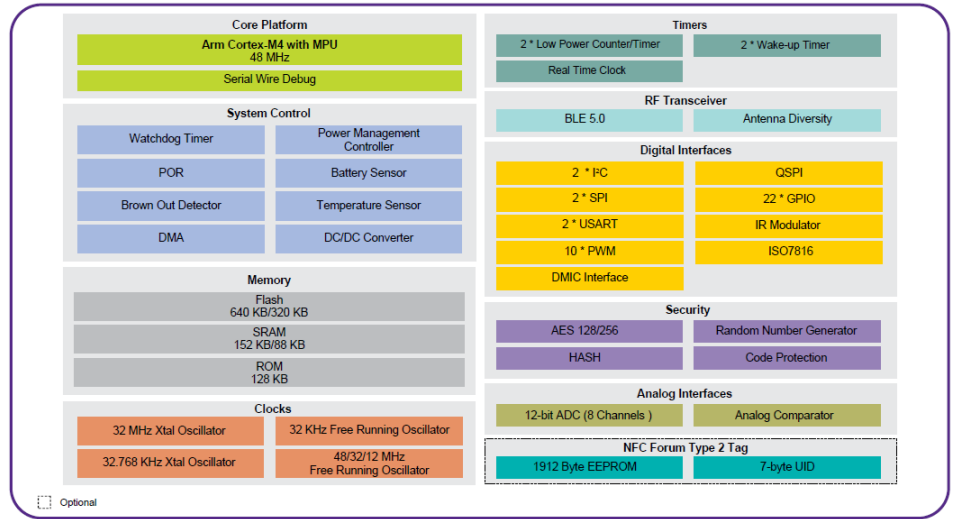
Core Platform

Arm Cortex-M4 with MPU
48 MHz

Serial Wire Debug

System Control

Watchdog Timer

Power Management Controller

POR

Battery Sensor

Brown Out Detector

Temperature Sensor

DMA

DC/DC Converter

Memory

Flash
640 KB/320 KB

SRAM
152 KB/88 KB

ROM
128 KB

Clocks

32 MHz Xtal Oscillator

32 KHz Free Running Oscillator

32.768 KHz Xtal Oscillator

48/32/12 MHz
Free Running Oscillator

Timers

2 * Low Power Counter/Timer

2 * Wake-up Timer

Real Time Clock

RF Transceiver

BLE 5.0

Antenna Diversity

Digital Interfaces

2 * I²C

QSPI

2 * SPI

22 * GPIO

2 * USART

IR Modulator

10 * PWM

ISO7816

DMIC Interface

Security

AES 128/256

Random Number Generator

HASH

Code Protection

Analog Interfaces

12-bit ADC (8 Channels )

Analog Comparator

NFC Forum Type 2 Tag

1912 Byte EEPROM

7-byte UID

Optional